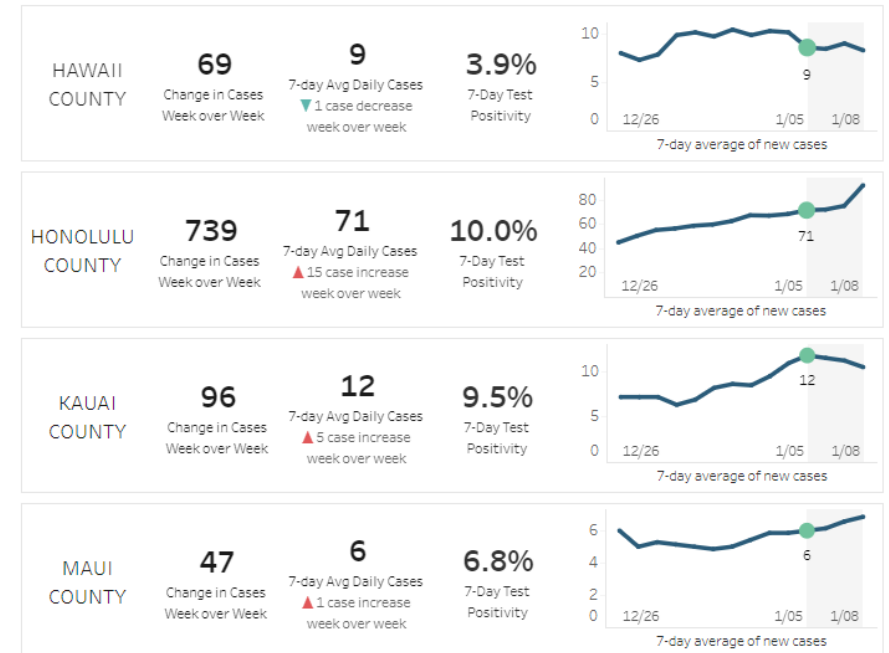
HAWAII COUNTY

69
Change in Cases Week over Week

9
7-day Avg Daily Cases
▼ 1 case decrease week over week

3.9%
7-Day Test Positivity

10
5
0
12/26
1/05
1/08
9
7-day average of new cases

HONOLULU COUNTY

739
Change in Cases Week over Week

71
7-day Avg Daily Cases
▲ 15 case increase week over week

10.0%
7-Day Test Positivity

80
60
40
20
12/26
1/05
1/08
71
7-day average of new cases

KAUAI COUNTY

96
Change in Cases Week over Week

12
7-day Avg Daily Cases
▲ 5 case increase week over week

9.5%
7-Day Test Positivity

10
5
0
12/26
1/05
1/08
12
7-day average of new cases

MAUI COUNTY

47
Change in Cases Week over Week

6
7-day Avg Daily Cases
▲ 1 case increase week over week

6.8%
7-Day Test Positivity

6
4
2
0
12/26
1/05
1/08
6
7-day average of new cases